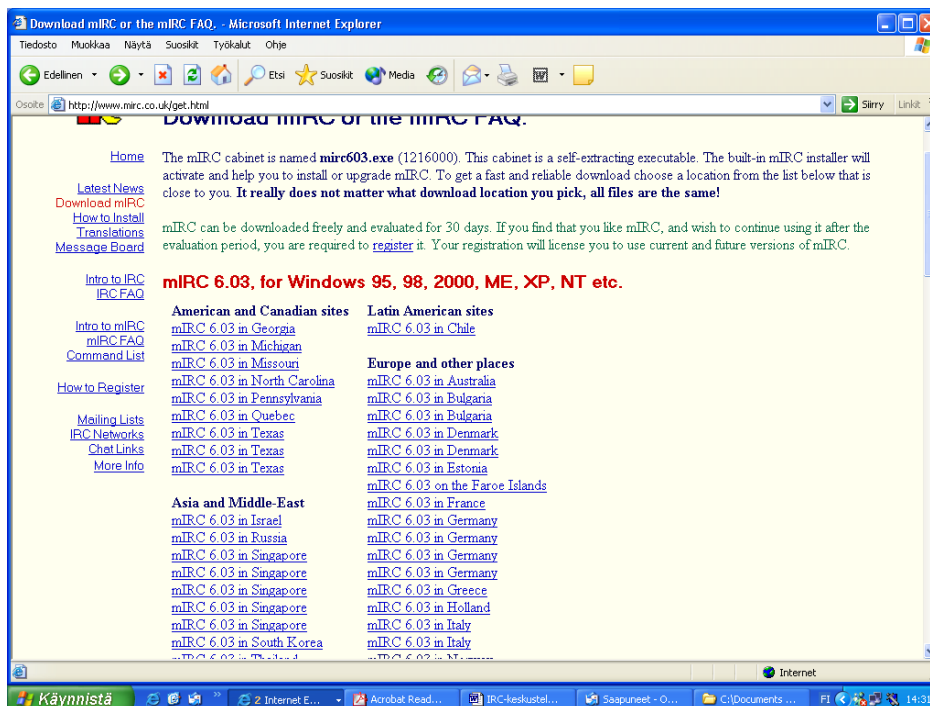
Download mIRC or the mIRC FAQ. - Microsoft Internet Explorer

Tiedosto Muokkaa Näytä Suosikit Työkalut Ohje

Edellinen Etsi Suosikit Media

Osoite http://www.mirc.co.uk/get.html Siirry Linkit

Download mIRC or the mIRC FAQ.

Home

Latest News
Download mIRC
How to Install
Translations
Message Board

Intro to IRC
IRC FAQ

Intro to mIRC
mIRC FAQ
Command List

How to Register

Mailing Lists
IRC Networks
Chat Links
More Info

The mIRC cabinet is named **mirc603.exe** (1216000). This cabinet is a self-extracting executable. The built-in mIRC installer will activate and help you to install or upgrade mIRC. To get a fast and reliable download choose a location from the list below that is close to you. **It really does not matter what download location you pick, all files are the same!**

mIRC can be downloaded freely and evaluated for 30 days. If you find that you like mIRC, and wish to continue using it after the evaluation period, you are required to register it. Your registration will license you to use current and future versions of mIRC.

mIRC 6.03, for Windows 95, 98, 2000, ME, XP, NT etc.

American and Canadian sites
mIRC 6.03 in Georgia
mIRC 6.03 in Michigan
mIRC 6.03 in Missouri
mIRC 6.03 in North Carolina
mIRC 6.03 in Pennsylvania
mIRC 6.03 in Quebec
mIRC 6.03 in Texas
mIRC 6.03 in Texas
mIRC 6.03 in Texas

Asia and Middle-East
mIRC 6.03 in Israel
mIRC 6.03 in Russia
mIRC 6.03 in Singapore
mIRC 6.03 in Singapore
mIRC 6.03 in Singapore
mIRC 6.03 in Singapore
mIRC 6.03 in Singapore
mIRC 6.03 in South Korea
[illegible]

Latin American sites
mIRC 6.03 in Chile

Europe and other places
mIRC 6.03 in Australia
mIRC 6.03 in Bulgaria
mIRC 6.03 in Bulgaria
mIRC 6.03 in Denmark
mIRC 6.03 in Denmark
mIRC 6.03 in Estonia
mIRC 6.03 on the Faroe Islands
mIRC 6.03 in France
mIRC 6.03 in Germany
mIRC 6.03 in Germany
mIRC 6.03 in Germany
mIRC 6.03 in Germany
mIRC 6.03 in Greece
mIRC 6.03 in Holland
mIRC 6.03 in Italy
mIRC 6.03 in Italy
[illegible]

Internet

Käynnistä 2 Internet E... Acrobat Read... IRC-keskustel... Saapuneet - O... C:\Documents ... FI 14:31